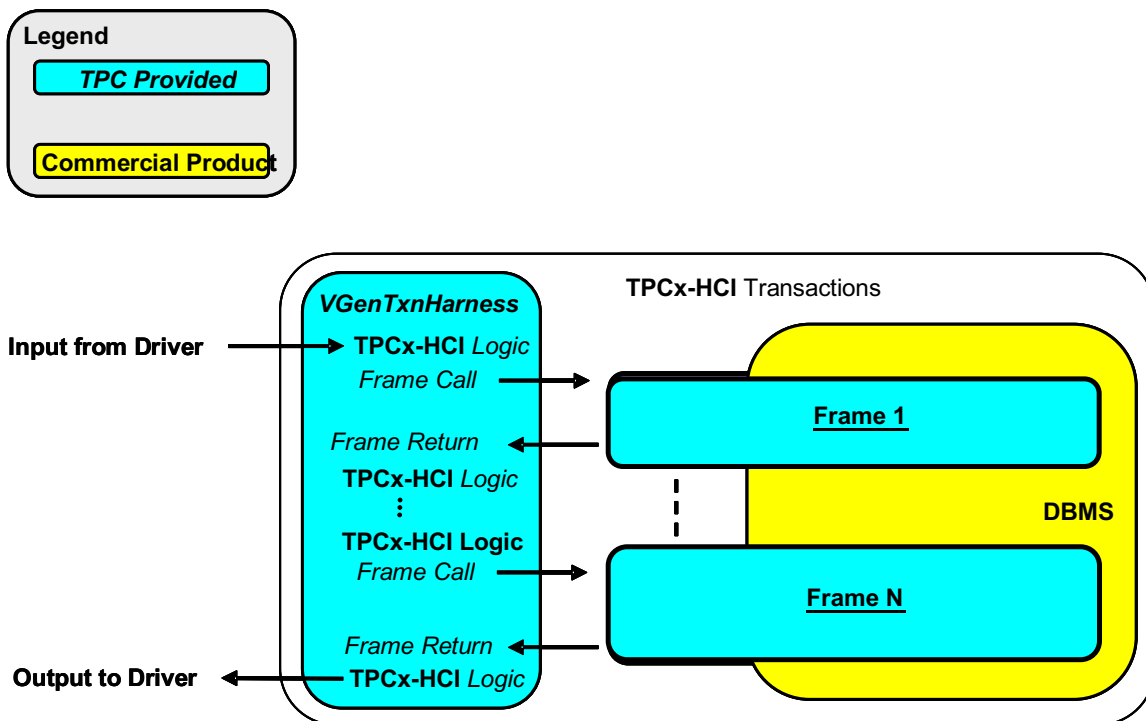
Legend

TPC Provided

Commercial Product

TPCx-HCI Transactions

VGenTxnHarness

Input from Driver

TPCx-HCI Logic

Frame Call

Frame 1

Frame Return

TPCx-HCI Logic

⋮

TPCx-HCI Logic

Frame Call

DBMS

Frame N

Frame Return

Output to Driver

TPCx-HCI Logic